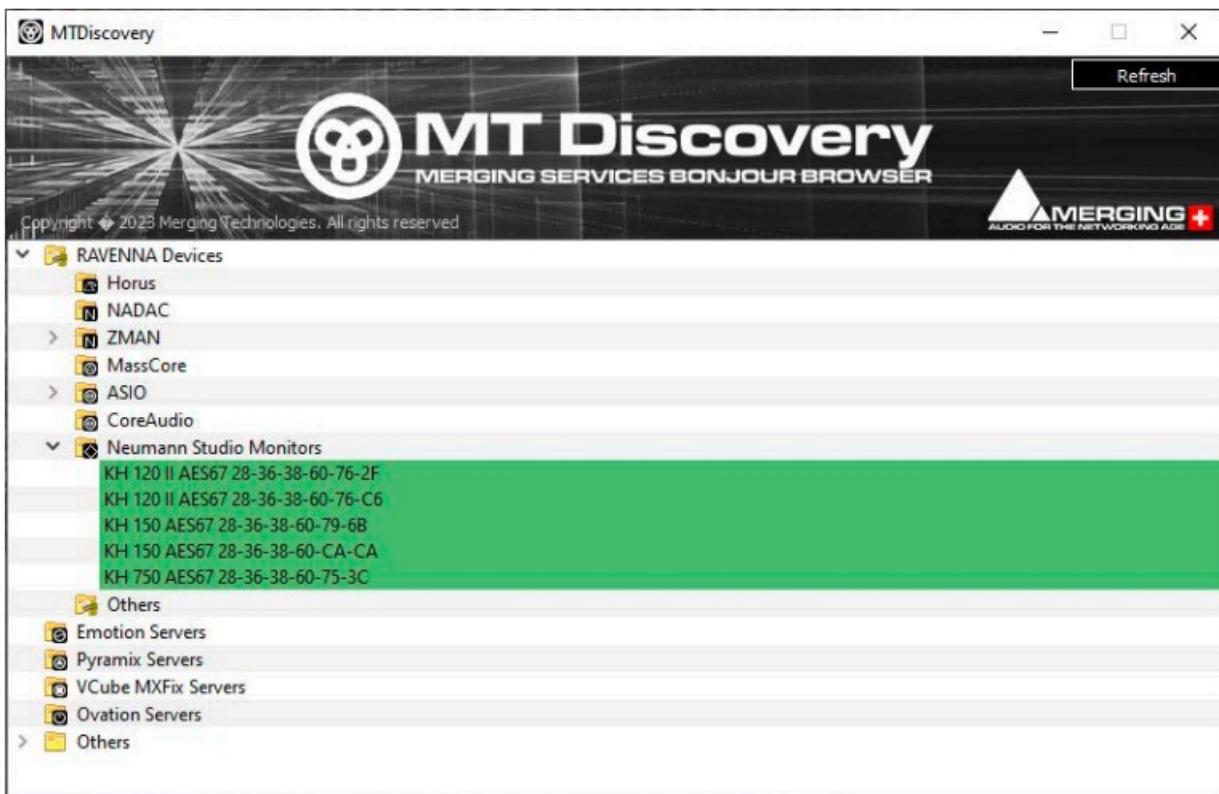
MTDiscovery

Refresh

MT Discovery
MERGING SERVICES BONJOUR BROWSER

Copyright © 2023 Merging Technologies. All rights reserved

MERGING
AUDIO FOR THE NETWORKING AGE

RAVENNA Devices
Horus
NADAC
ZMAN
MassCore
ASIO
CoreAudio
Neumann Studio Monitors
KH 120 II AES67 28-36-38-60-76-2F
KH 120 II AES67 28-36-38-60-76-C6
KH 150 AES67 28-36-38-60-79-6B
KH 150 AES67 28-36-38-60-CA-CA
KH 750 AES67 28-36-38-60-75-3C
Others
Emotion Servers
Pyramix Servers
VCube MXFix Servers
Ovation Servers
Others